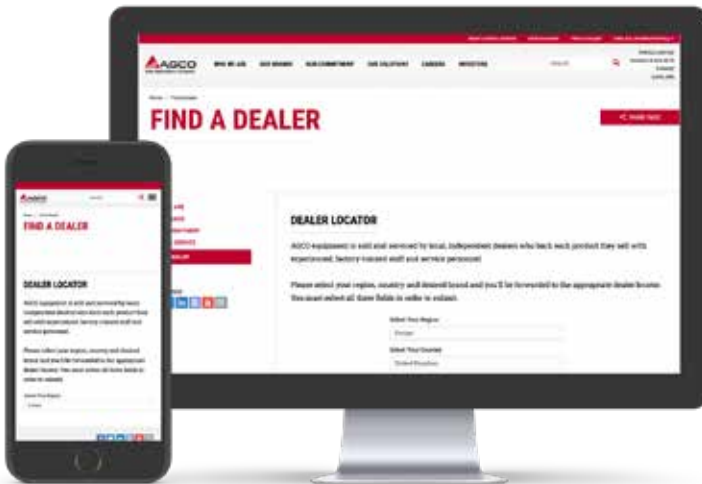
AGCO

WHO WE ARE   OUR BRANDS   OUR COMMITMENT   OUR SOLUTIONS   CAREERS   INVESTORS

SEARCH

FIND A DEALER

DEALER LOCATOR

AGCO equipment is sold and serviced by local, independent dealers who back each product they sell with experienced, factory-trained staff and service personnel.

Please select your region, country and desired brand and you'll be forwarded to the appropriate dealer locator. You must select all three fields in order to submit.

Select Your Region

Europe

Select Your Country

United Kingdom

AGCO

FIND A DEALER

DEALER LOCATOR

AGCO equipment is sold and serviced by local, independent dealers who back each product they sell with experienced, factory-trained staff and service personnel.

Please select your region, country and desired brand and you'll be forwarded to the appropriate dealer locator. You must select all three fields in order to submit.

Select Your Region

Europe